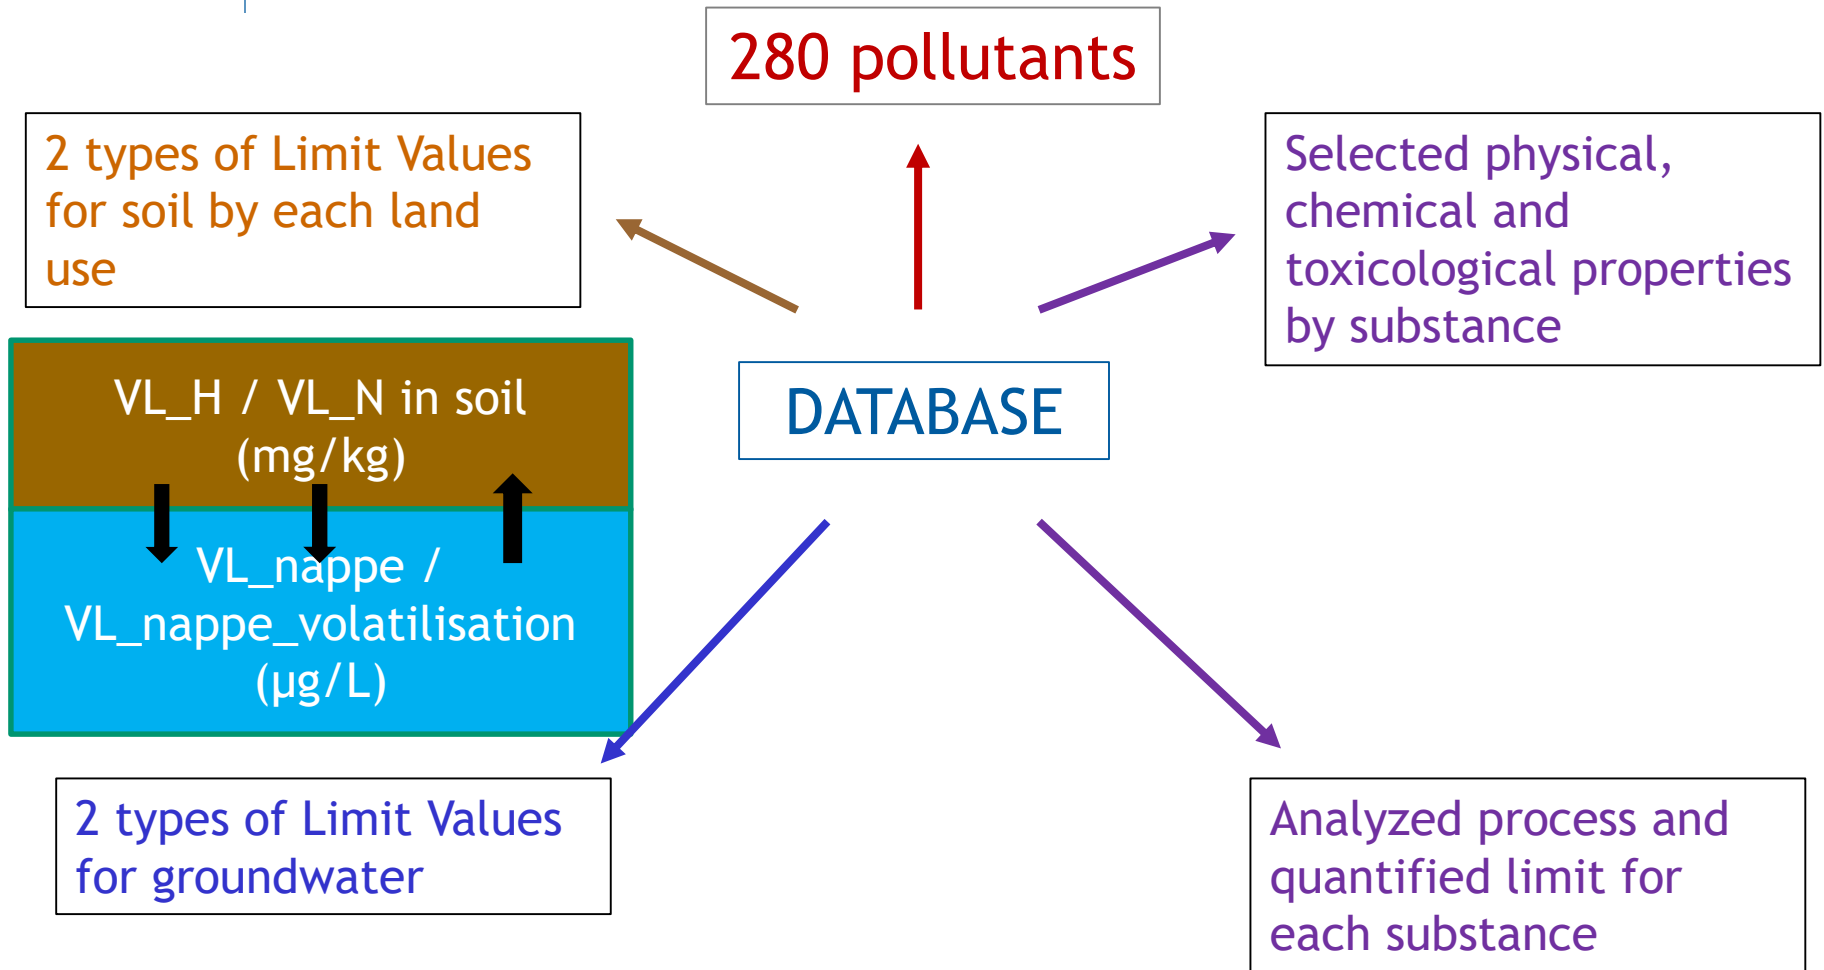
280 pollutants

2 types of Limit Values for soil by each land use

Selected physical, chemical and toxicological properties by substance

VL_H / VL_N in soil (mg/kg)

VL_nappe / VL_nappe_volatilisation (µg/L)

DATABASE

2 types of Limit Values for groundwater

Analyzed process and quantified limit for each substance